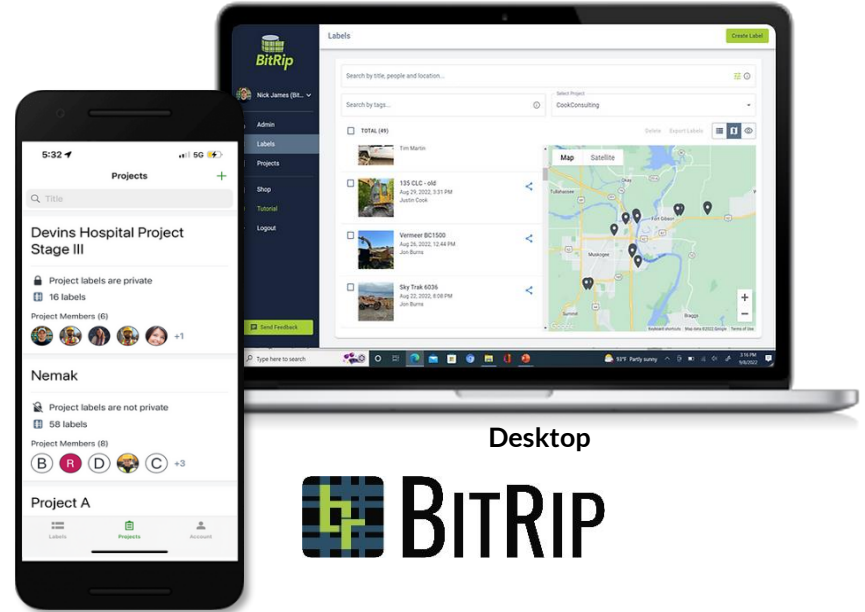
5:32
5G
Projects
+
Title
Devins Hospital Project Stage III
Project labels are private
16 labels
Project Members (6)
+1
Nemak
Project labels are not private
58 labels
Project Members (8)
B R D C +3
Project A
Labels
Projects
Account

BitRip
Nick James (Bit...
Admin
Labels
Projects
Shop
Tutorial
Logout
Send Feedback
Labels
Create Label
Search by title, people and location...
Search by tags...
Select Project
CookConsulting
TOTAL (49)
Delete
Export Labels
Tim Martin
135 CLC - old
Aug 29, 2022, 3:31 PM
Justin Cook
Vermeer BC1500
Aug 26, 2022, 12:44 PM
Jon Burns
Sky Trak 6036
Aug 22, 2022, 8:08 PM
Jon Burns
Map
Satellite
Tullahassee
Fort Gibson
Muskogee
Braggs
Keyboard shortcuts
Map data ©2022 Google
Terms of Use
Type here to search
93°F Partly sunny
3:16 PM
9/8/2022

Desktop

BITRIP